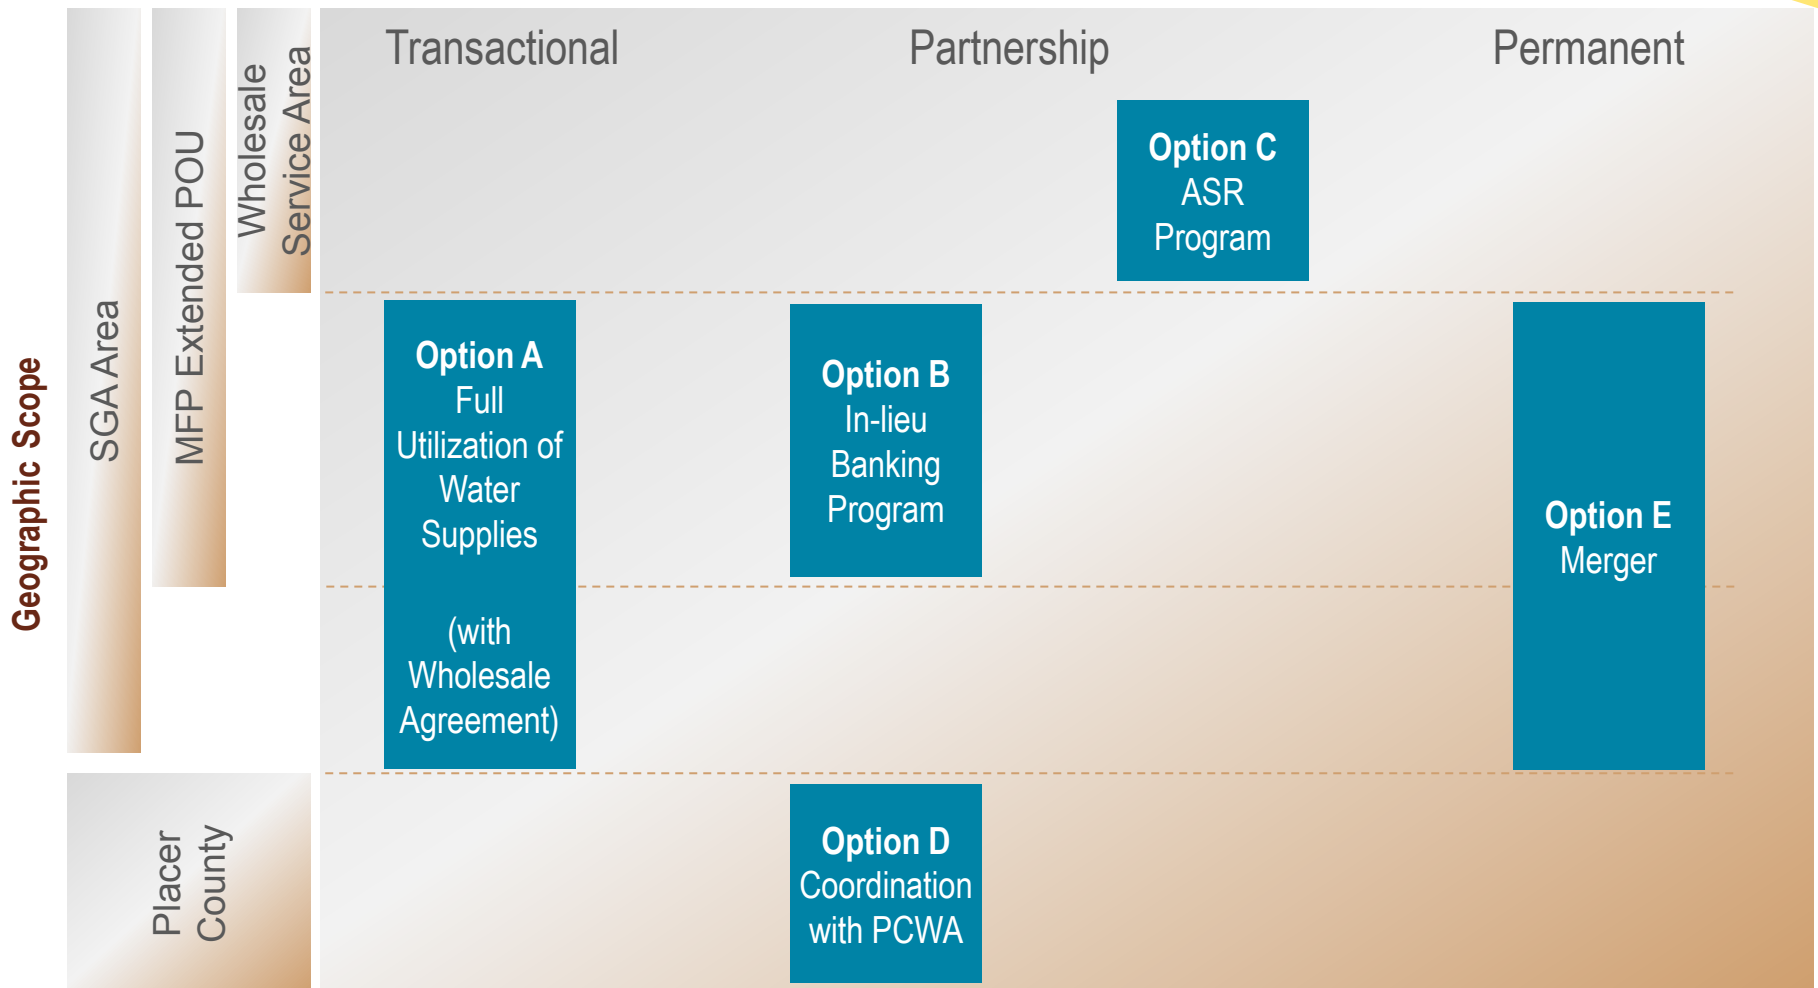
Geographic Scope

SGA Area

MFP Extended POU

Wholesale Service Area

Placer County

Transactional

Partnership

Permanent

Option C
ASR
Program

Option A
Full Utilization of Water Supplies

(with Wholesale Agreement)

Option B
In-lieu Banking Program

Option E
Merger

Option D
Coordination with PCWA